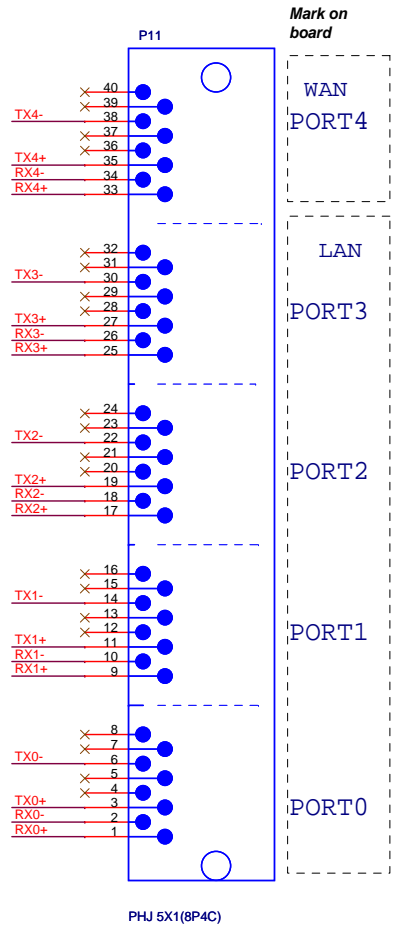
Mark on board

P11

WAN
PORT4

LAN

PORT3

PORT2

PORT1

PORT0

40
39
TX4- 38
37
36
TX4+ 35
RX4- 34
RX4+ 33

32
31
TX3- 30
29
28
TX3+ 27
RX3- 26
RX3+ 25

24
23
TX2- 22
21
20
TX2+ 19
RX2- 18
RX2+ 17

16
15
TX1- 14
13
12
TX1+ 11
RX1- 10
RX1+ 9

8
7
TX0- 6
5
4
TX0+ 3
RX0- 2
RX0+ 1

PHJ 5X1(8P4C)